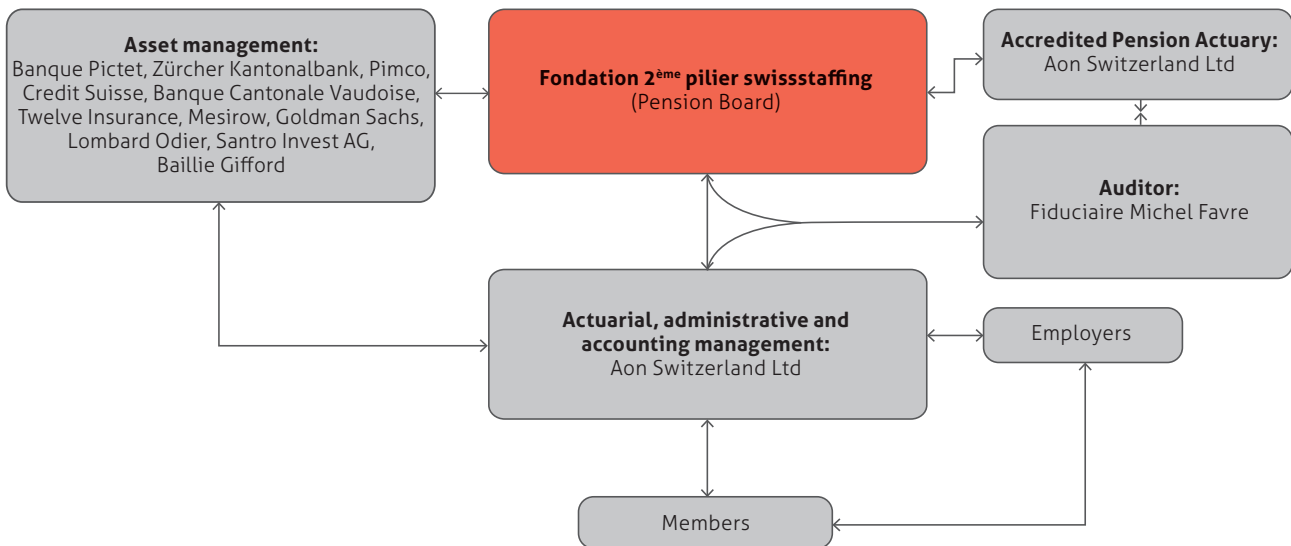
Asset management:
Banque Pictet, Zürcher Kantonalbank, Pimco, Credit Suisse, Banque Cantonale Vaudoise, Twelve Insurance, Mesirow, Goldman Sachs, Lombard Odier, Santro Invest AG, Baillie Gifford

Fondation 2$^{ème}$ pilier swissstaffing
(Pension Board)

Accredited Pension Actuary:
Aon Switzerland Ltd

Auditor:
Fiduciaire Michel Favre

Actuarial, administrative and accounting management:
Aon Switzerland Ltd

Employers

Members